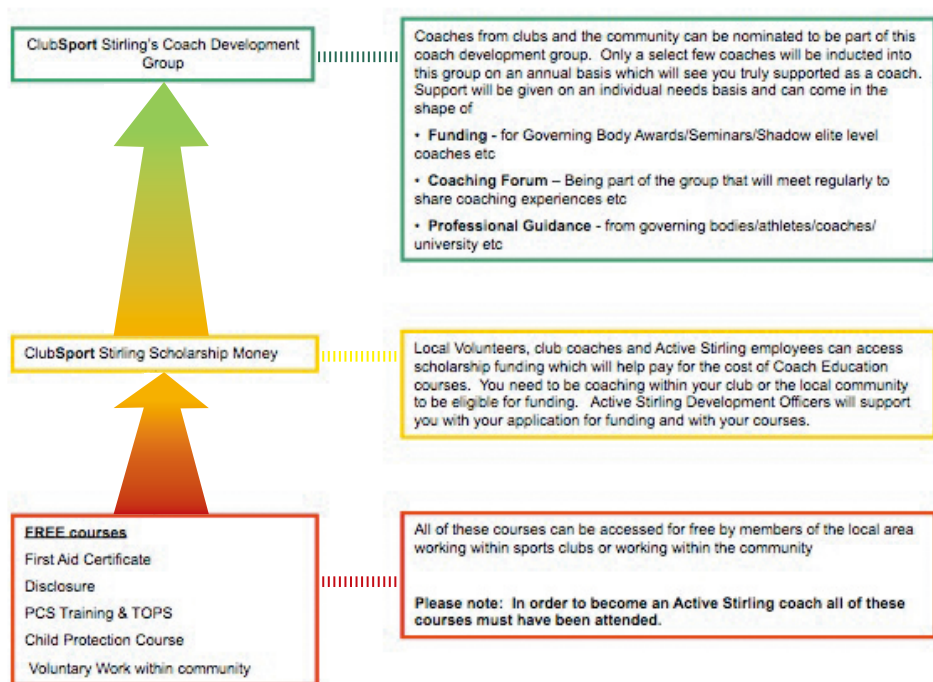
ClubSport Stirling's Coach Development Group

Coaches from clubs and the community can be nominated to be part of this coach development group. Only a select few coaches will be inducted into this group on an annual basis which will see you truly supported as a coach. Support will be given on an individual needs basis and can come in the shape of

• Funding - for Governing Body Awards/Seminars/Shadow elite level coaches etc

• Coaching Forum – Being part of the group that will meet regularly to share coaching experiences etc

• Professional Guidance - from governing bodies/athletes/coaches/ university etc

ClubSport Stirling Scholarship Money

Local Volunteers, club coaches and Active Stirling employees can access scholarship funding which will help pay for the cost of Coach Education courses. You need to be coaching within your club or the local community to be eligible for funding. Active Stirling Development Officers will support you with your application for funding and with your courses.

FREE courses
First Aid Certificate
Disclosure
PCS Training & TOPS
Child Protection Course
Voluntary Work within community

All of these courses can be accessed for free by members of the local area working within sports clubs or working within the community

Please note: In order to become an Active Stirling coach all of these courses must have been attended.